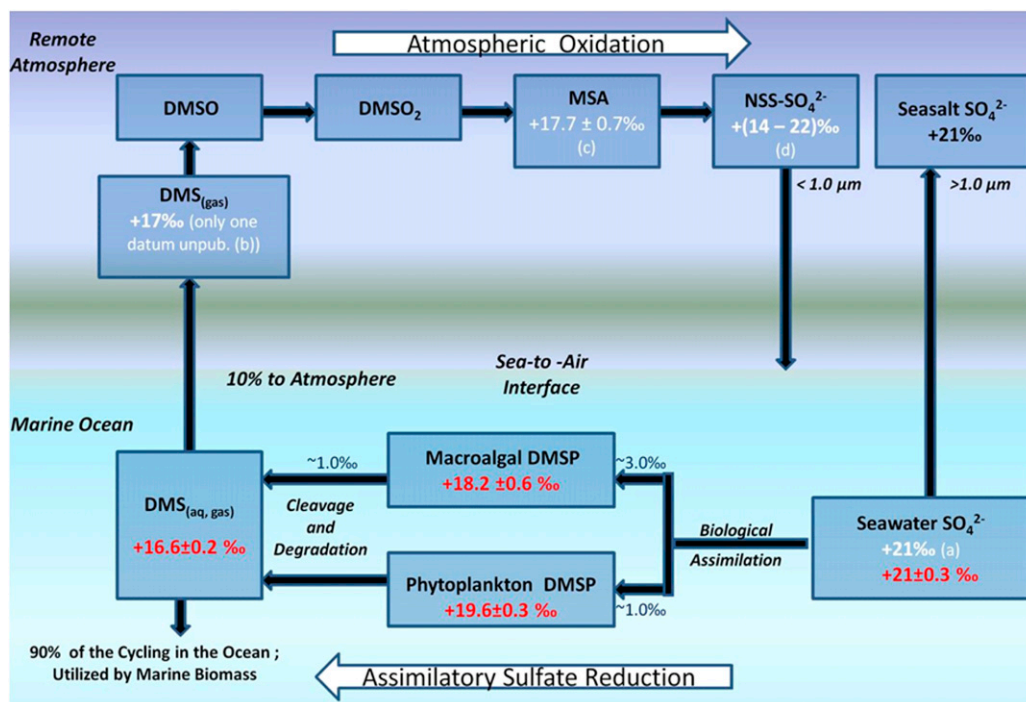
Remote Atmosphere

Atmospheric Oxidation

DMSO

$DMSO_2$

MSA
+17.7 ± 0.7‰
(c)

NSS-$SO_4^{2-}$
+(14 – 22)‰
(d)

Seasalt $SO_4^{2-}$
+21‰

$DMS_{(gas)}$
+17‰ (only one datum unpub. (b))

< 1.0 μm

>1.0 μm

10% to Atmosphere

Sea-to -Air Interface

Marine Ocean

$DMS_{(aq, gas)}$
+16.6±0.2 ‰

~1.0‰

Macroalgal DMSP
+18.2 ±0.6 ‰

~3.0‰

Cleavage and Degradation

Biological Assimilation

Seawater $SO_4^{2-}$
+21‰ (a)
+21±0.3 ‰

Phytoplankton DMSP
+19.6±0.3 ‰

~1.0‰

90% of the Cycling in the Ocean ; Utilized by Marine Biomass

Assimilatory Sulfate Reduction